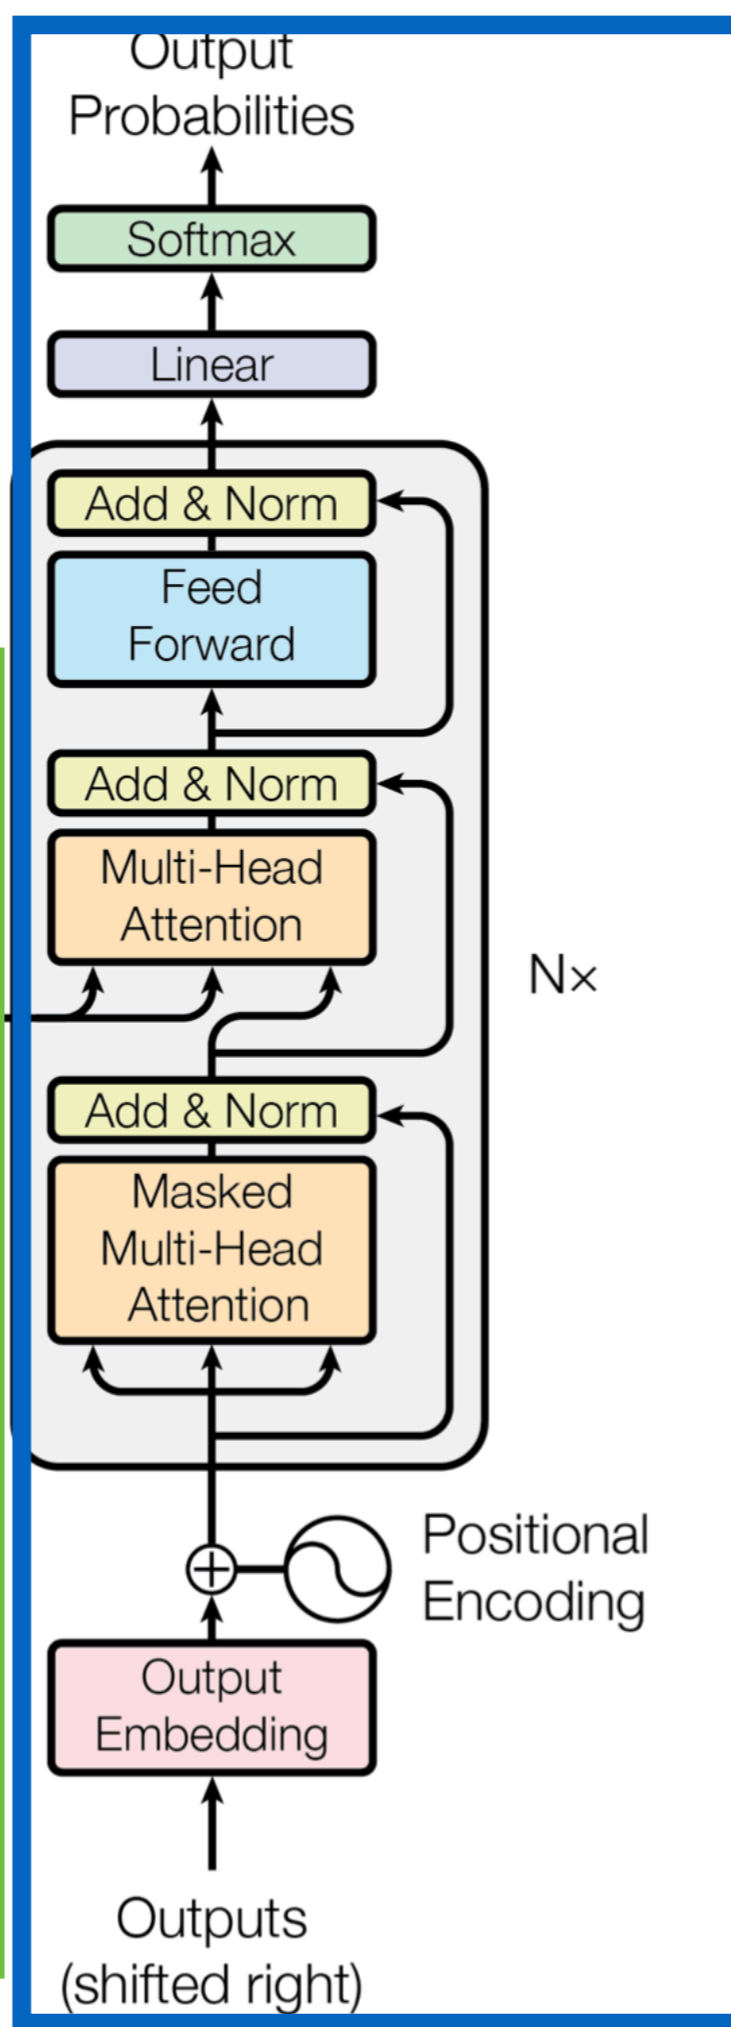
Output Probabilities

Softmax

Linear

Add & Norm

Feed Forward

Add & Norm

Multi-Head Attention

Nx

Add & Norm

Masked Multi-Head Attention

Positional Encoding

Output Embedding

Outputs (shifted right)